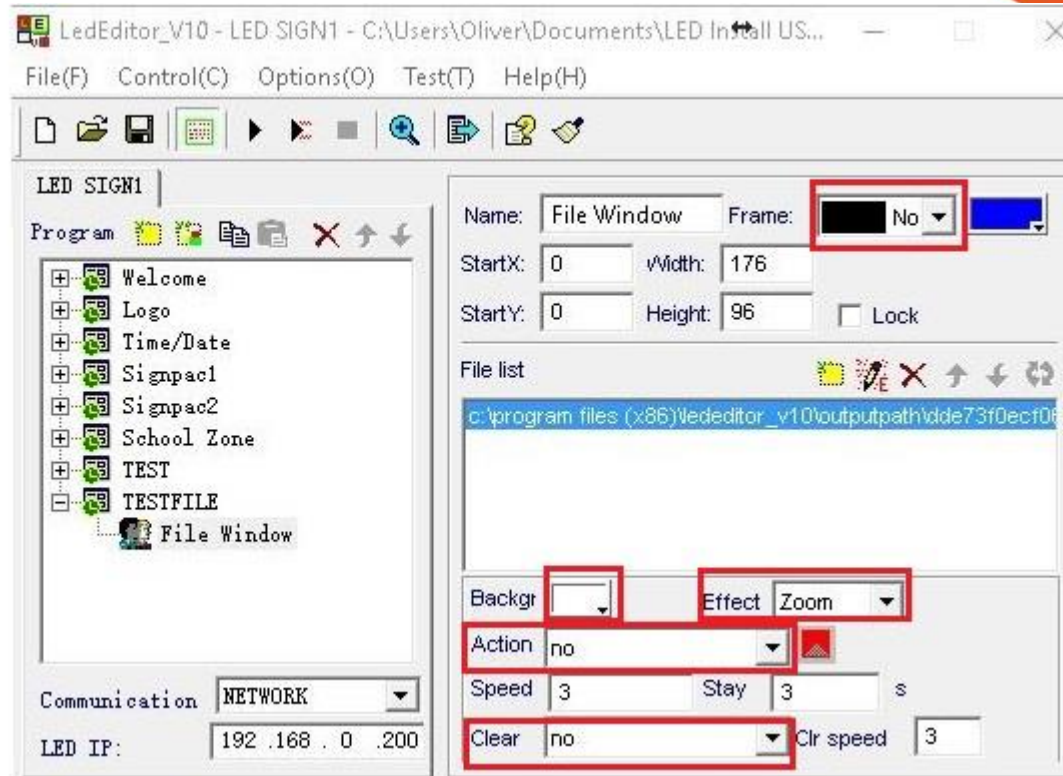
LedEditor_V10 - LED SIGN1 - C:\Users\Oliver\Documents\LED Install US...

File(F) Control(C) Options(O) Test(T) Help(H)

LED SIGN1

Program

Welcome
Logo
Time/Date
Signpac1
Signpac2
School Zone
TEST
TESTFILE
File Window

Communication NETWORK

LED IP: 192 .168 . 0 .200

Name: File Window Frame: No

StartX: 0 Width: 176

StartY: 0 Height: 96 Lock

File list

c:\program files (x86)\lededitor_v10\outputpath\dde73f0ecf0

Backgr Effect Zoom

Action no

Speed 3 Stay 3 s

Clear no Clr speed 3